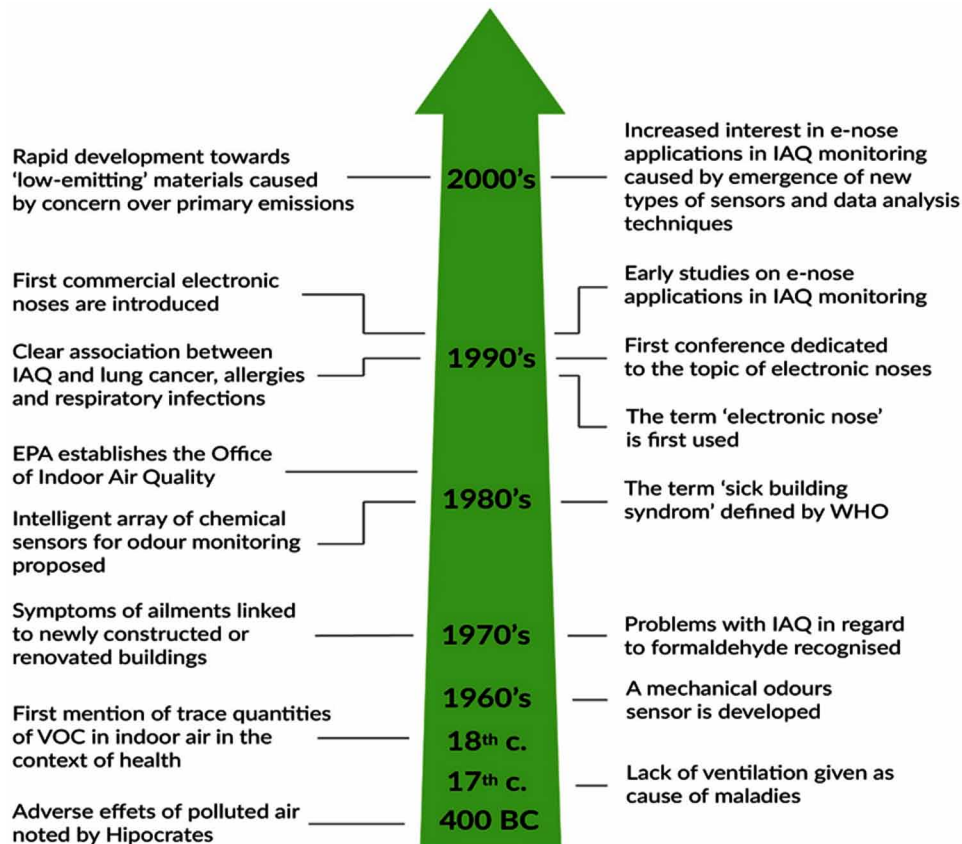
Rapid development towards 'low-emitting' materials caused by concern over primary emissions

2000's

Increased interest in e-nose applications in IAQ monitoring caused by emergence of new types of sensors and data analysis techniques

First commercial electronic noses are introduced

Early studies on e-nose applications in IAQ monitoring

Clear association between IAQ and lung cancer, allergies and respiratory infections

1990's

First conference dedicated to the topic of electronic noses

The term 'electronic nose' is first used

EPA establishes the Office of Indoor Air Quality

1980's

The term 'sick building syndrom' defined by WHO

Intelligent array of chemical sensors for odour monitoring proposed

Symptoms of ailments linked to newly constructed or renovated buildings

1970's

Problems with IAQ in regard to formaldehyde recognised

1960's

A mechanical odours sensor is developed

First mention of trace quantities of VOC in indoor air in the context of health

18th c.

17th c.

Lack of ventilation given as cause of maladies

Adverse effets of polluted air noted by Hipocrates

400 BC